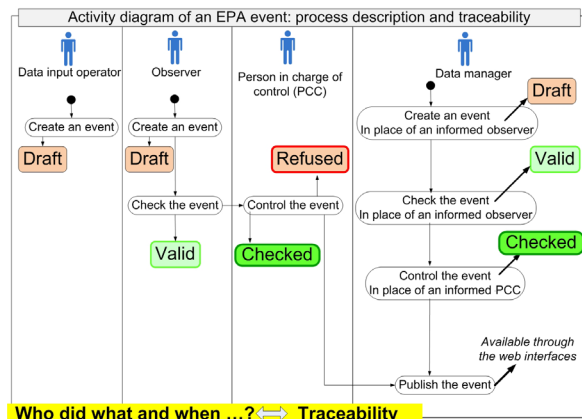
Activity diagram of an EPA event: process description and traceability

Data input operator

Create an event

Draft

Observer

Create an event

Draft

Check the event

Valid

Person in charge of control (PCC)

Refused

Control the event

Checked

Data manager

Create an event
In place of an informed observer

Draft

Valid

Check the event
In place of an informed observer

Checked

Control the event
In place of an informed PCC

Available through the web interfaces

Publish the event

Who did what and when …? ⟺ Traceability